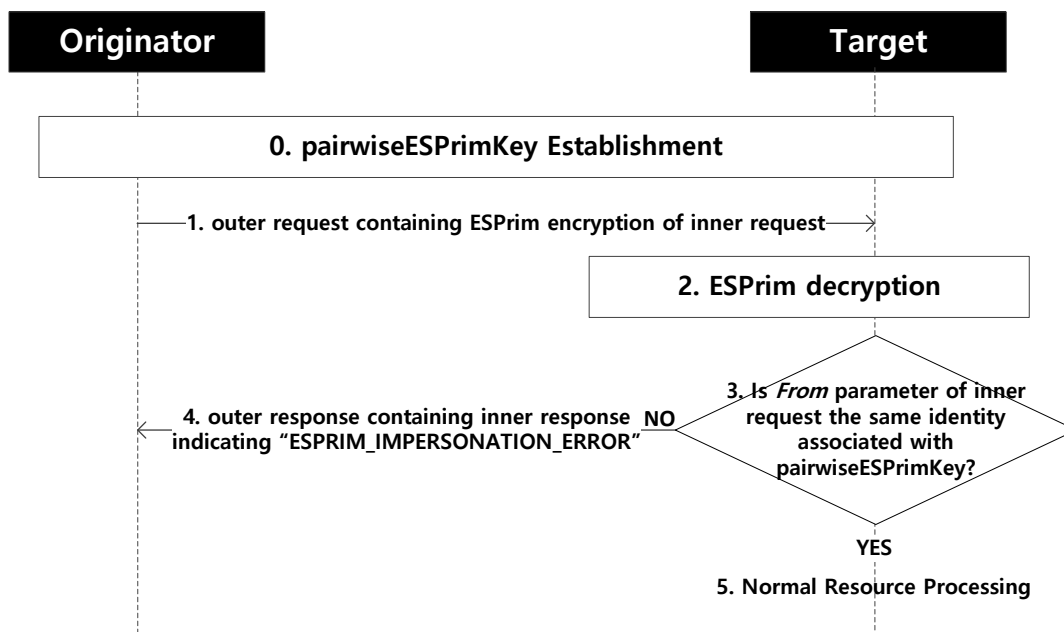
Originator

Target

0. pairwiseESPrimKey Establishment

1. outer request containing ESPrim encryption of inner request

2. ESPrim decryption

3. Is *From* parameter of inner request the same identity associated with pairwiseESPrimKey?

NO

4. outer response containing inner response indicating "ESPRIM_IMPERSONATION_ERROR"

YES

5. Normal Resource Processing